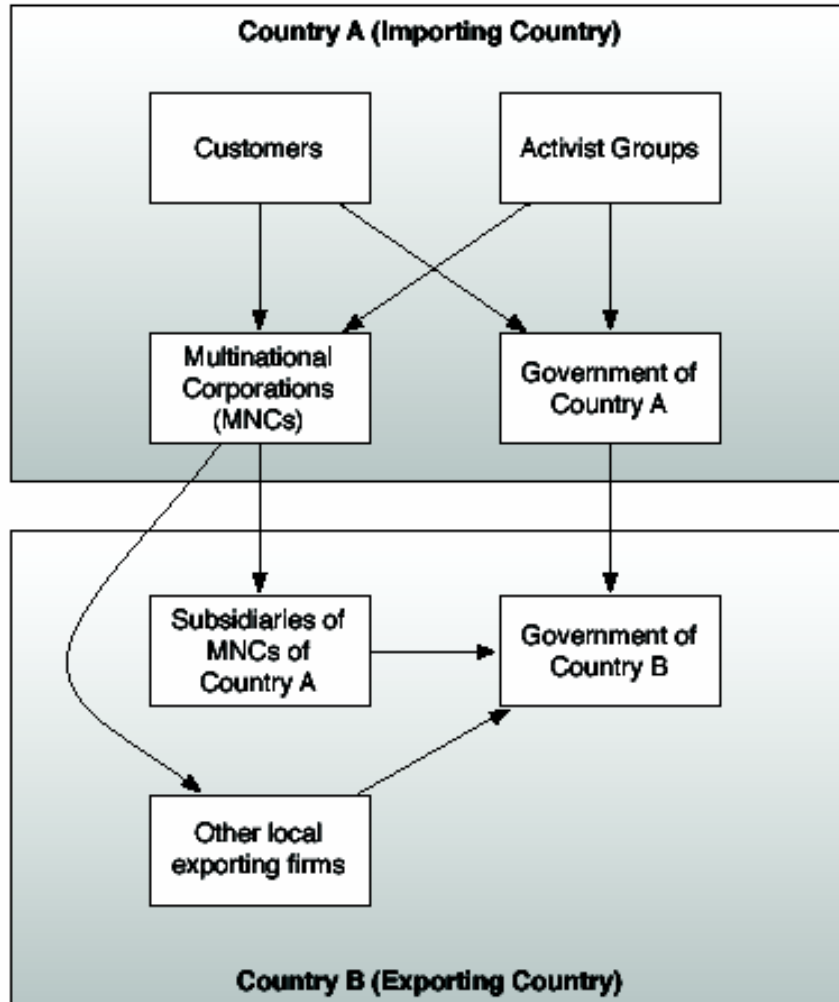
Country A (Importing Country)

Customers

Activist Groups

Multinational Corporations (MNCs)

Government of Country A

Subsidiaries of MNCs of Country A

Government of Country B

Other local exporting firms

Country B (Exporting Country)